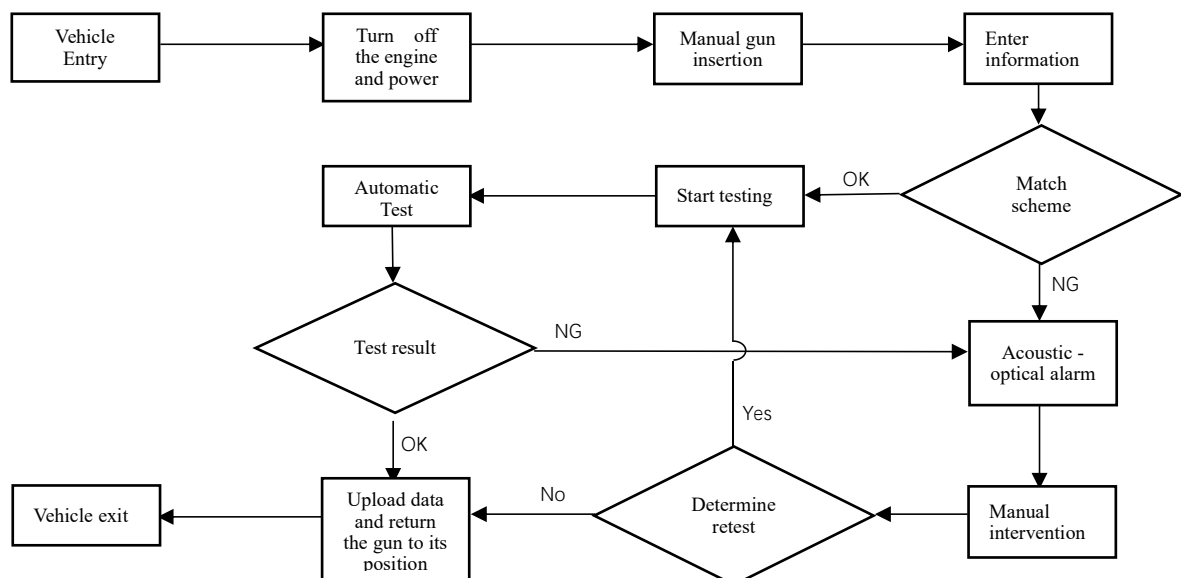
Vehicle Entry

Turn off the engine and power

Manual gun insertion

Enter information

Match scheme

OK

Start testing

Automatic Test

NG

Test result

NG

Acoustic - optical alarm

Yes

OK

Manual intervention

Determine retest

No

Upload data and return the gun to its position

Vehicle exit